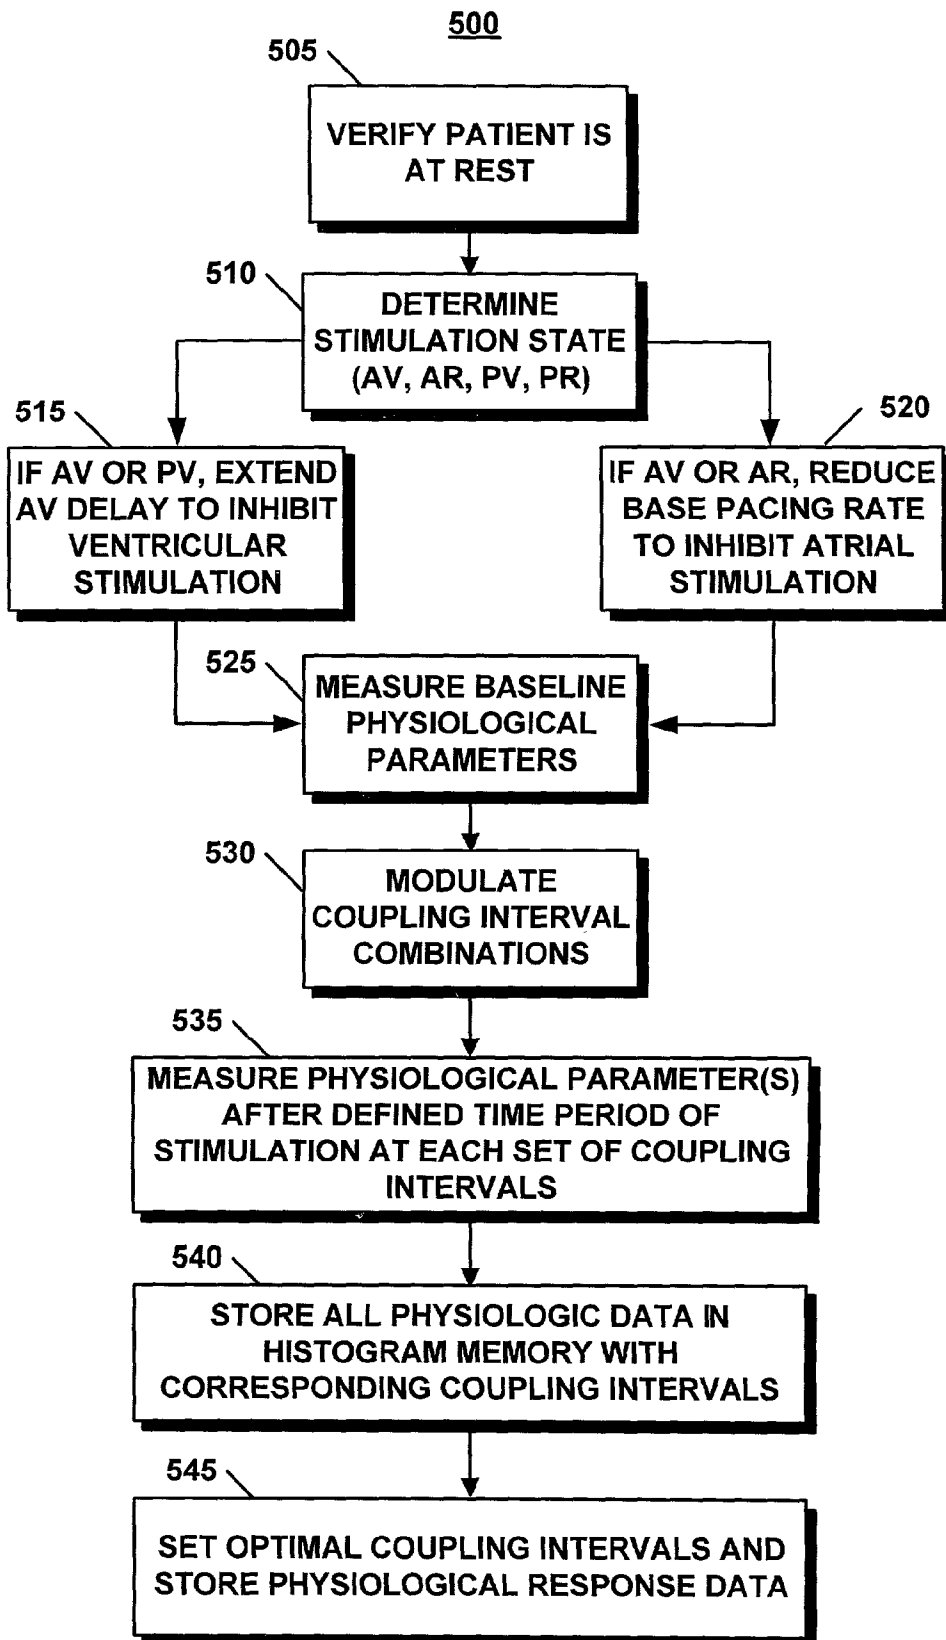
500

505

VERIFY PATIENT IS AT REST

510

DETERMINE STIMULATION STATE (AV, AR, PV, PR)

515

IF AV OR PV, EXTEND AV DELAY TO INHIBIT VENTRICULAR STIMULATION

520

IF AV OR AR, REDUCE BASE PACING RATE TO INHIBIT ATRIAL STIMULATION

525

MEASURE BASELINE PHYSIOLOGICAL PARAMETERS

530

MODULATE COUPLING INTERVAL COMBINATIONS

535

MEASURE PHYSIOLOGICAL PARAMETER(S) AFTER DEFINED TIME PERIOD OF STIMULATION AT EACH SET OF COUPLING INTERVALS

540

STORE ALL PHYSIOLOGIC DATA IN HISTOGRAM MEMORY WITH CORRESPONDING COUPLING INTERVALS

545

SET OPTIMAL COUPLING INTERVALS AND STORE PHYSIOLOGICAL RESPONSE DATA